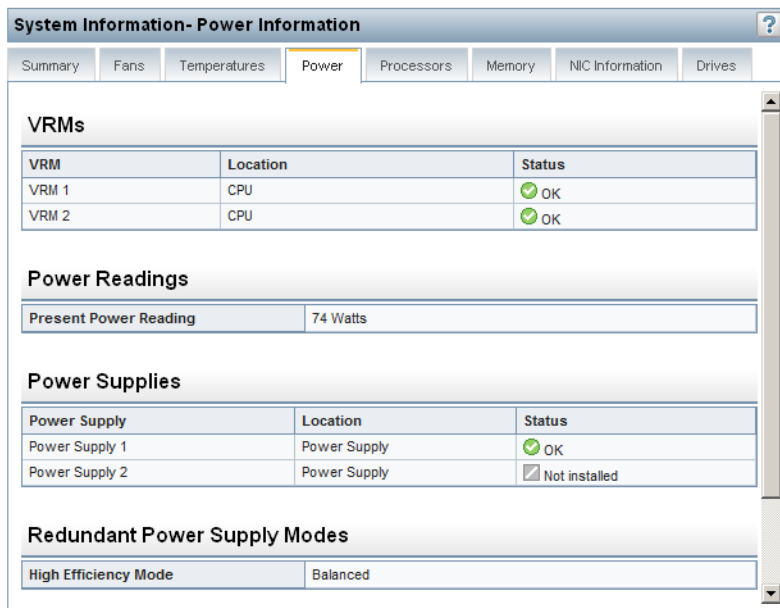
System Information- Power Information

?

Summary | Fans | Temperatures | Power | Processors | Memory | NIC Information | Drives

VRMs

| VRM | Location | Status |
|---|---|---|
| VRM 1 | CPU | OK |
| VRM 2 | CPU | OK |

Power Readings

| Present Power Reading | 74 Watts |
|---|---|

Power Supplies

| Power Supply | Location | Status |
|---|---|---|
| Power Supply 1 | Power Supply | OK |
| Power Supply 2 | Power Supply | Not installed |

Redundant Power Supply Modes

| High Efficiency Mode | Balanced |
|---|---|